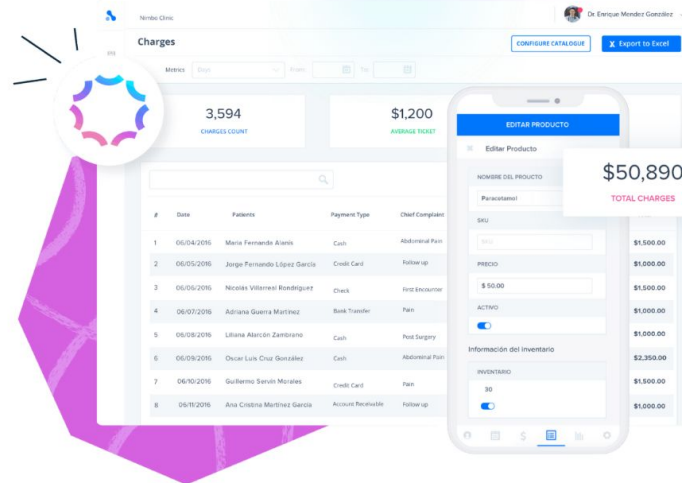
Nimbo Clinic

Dr. Enrique Mendez González

Charges

CONFIGURE CATALOGUE

Export to Excel

Metrics Days From: To:

3,594
CHARGES COUNT

$1,200
AVERAGE TICKET

| # | Date | Patients | Payment Type | Chief Complaint |
|---|---|---|---|---|
| 1 | 06/04/2016 | Maria Fernanda Alanis | Cash | Abdominal Pain |
| 2 | 06/05/2016 | Jorge Fernando López García | Credit Card | Follow up |
| 3 | 06/06/2016 | Nicolás Villareal Rodríguez | Check | First Encounter |
| 4 | 06/07/2016 | Adriana Guerra Martínez | Bank Transfer | Pain |
| 5 | 06/08/2016 | Liliana Alarcón Zambrano | Cash | Post Surgery |
| 6 | 06/09/2016 | Oscar Luis Cruz González | Cash | Abdominal Pain |
| 7 | 06/10/2016 | Guillermo Servín Morales | Credit Card | Pain |
| 8 | 06/11/2016 | Ana Cristina Martínez García | Account Receivable | Follow up |

$1,500.00
$1,000.00
$1,000.00
$1,000.00
$1,000.00
$2,350.00
$1,500.00
$1,000.00

EDITAR PRODUCTO

Editar Producto

NOMBRE DEL PRODUCTO
Paracetamol

SKU
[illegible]

PRECIO
$ 50.00

ACTIVO

Información del inventario

INVENTARIO
30

$50,890
TOTAL CHARGES